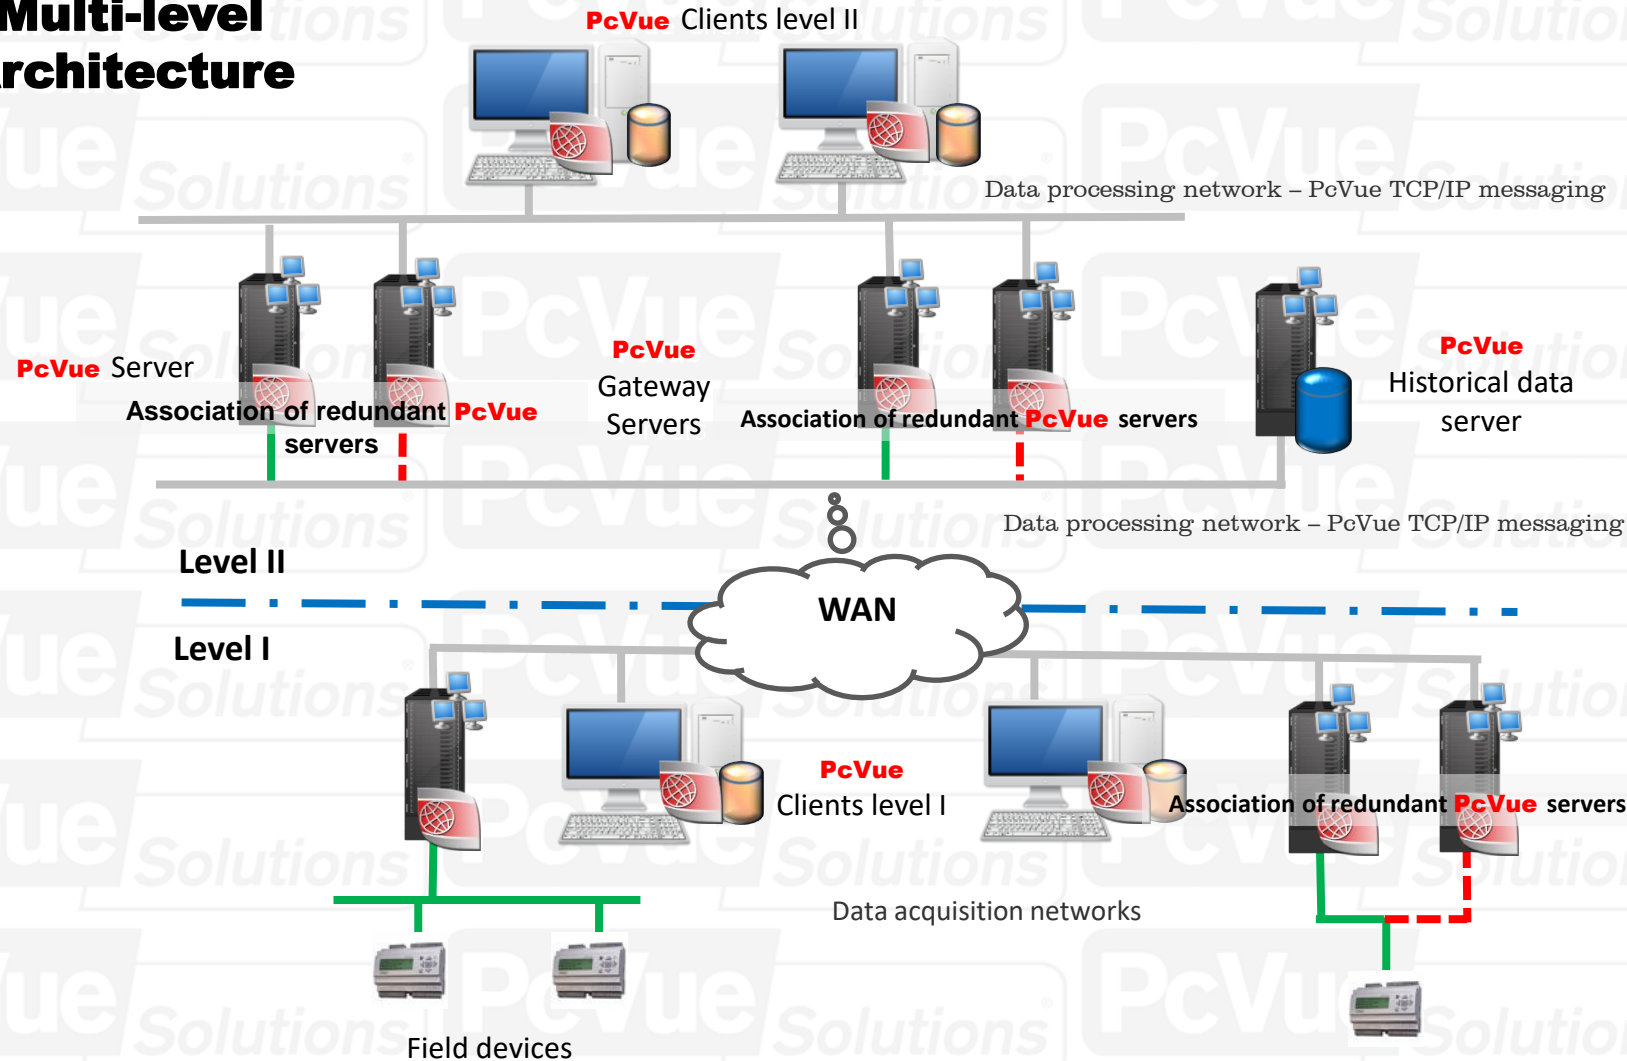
Multi-level
rchitecture

PcVue Clients level II

Data processing network – PcVue TCP/IP messaging

PcVue Server

Association of redundant PcVue servers

PcVue
Gateway
Servers

Association of redundant PcVue servers

PcVue
Historical data
server

Data processing network – PcVue TCP/IP messaging

Level II

WAN

Level I

PcVue
Clients level I

Association of redundant PcVue servers

Data acquisition networks

Field devices